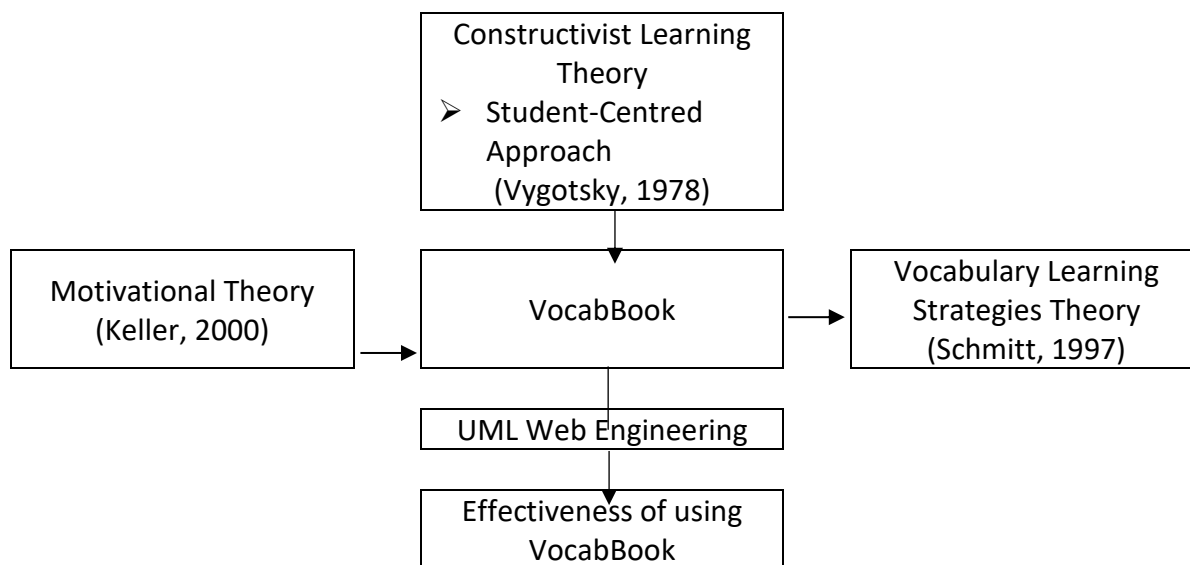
Constructivist Learning Theory
➢ Student-Centred Approach
(Vygotsky, 1978)

Motivational Theory
(Keller, 2000)

VocabBook

Vocabulary Learning Strategies Theory
(Schmitt, 1997)

UML Web Engineering

Effectiveness of using VocabBook